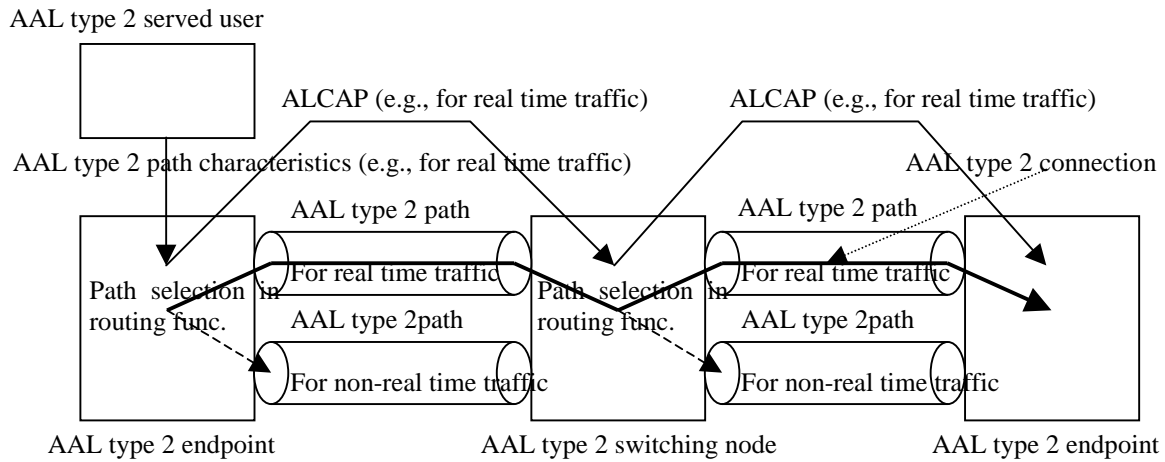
AAL type 2 served user

ALCAP (e.g., for real time traffic)

ALCAP (e.g., for real time traffic)

AAL type 2 path characteristics (e.g., for real time traffic)

AAL type 2 connection

AAL type 2 path

AAL type 2 path

For real time traffic

For real time traffic

Path selection in routing func.

Path selection in routing func.

AAL type 2path

AAL type 2path

For non-real time traffic

For non-real time traffic

AAL type 2 endpoint

AAL type 2 switching node

AAL type 2 endpoint